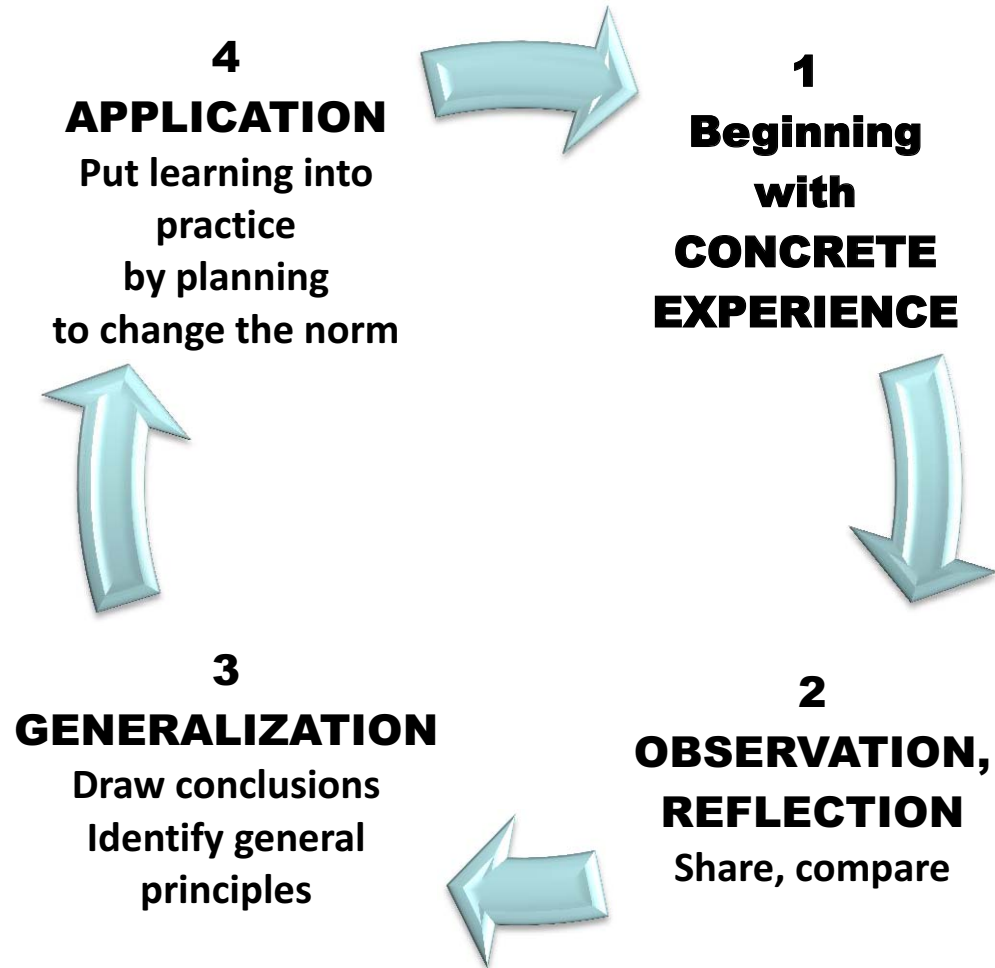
4
APPLICATION
Put learning into practice
by planning
to change the norm

1
Beginning with
CONCRETE EXPERIENCE

2
OBSERVATION, REFLECTION
Share, compare

3
GENERALIZATION
Draw conclusions
Identify general principles